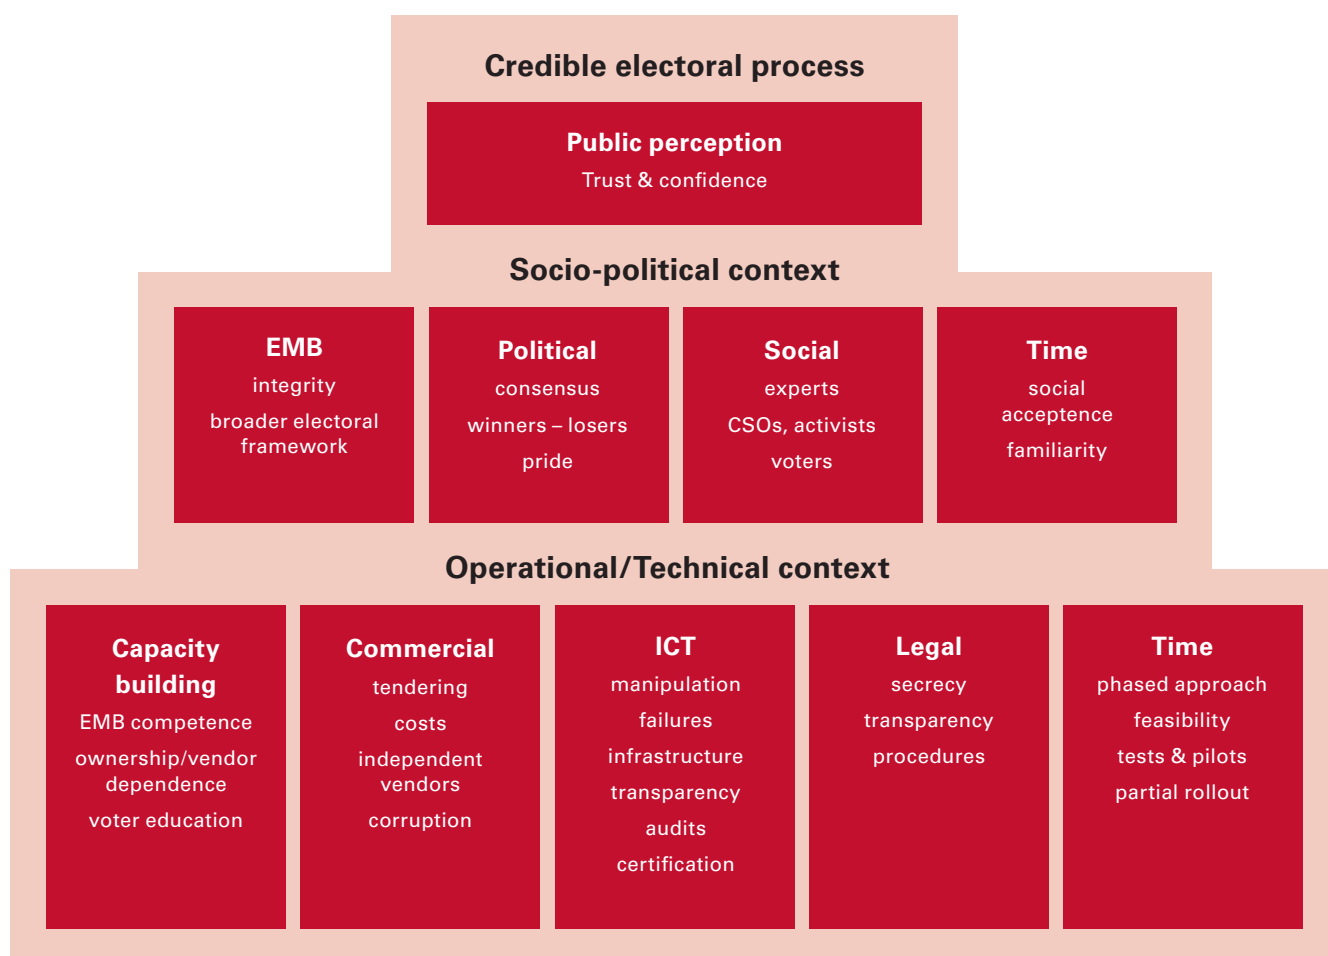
Credible electoral process

Public perception
Trust & confidence

Socio-political context

EMB
integrity
broader electoral framework

Political
consensus
winners – losers
pride

Social
experts
CSOs, activists
voters

Time
social acceptence
familiarity

Operational/Technical context

Capacity building
EMB competence
ownership/vendor dependence
voter education

Commercial
tendering
costs
independent vendors
corruption

ICT
manipulation
failures
infrastructure
transparency
audits
certification

Legal
secrecy
transparency
procedures

Time
phased approach
feasibility
tests & pilots
partial rollout